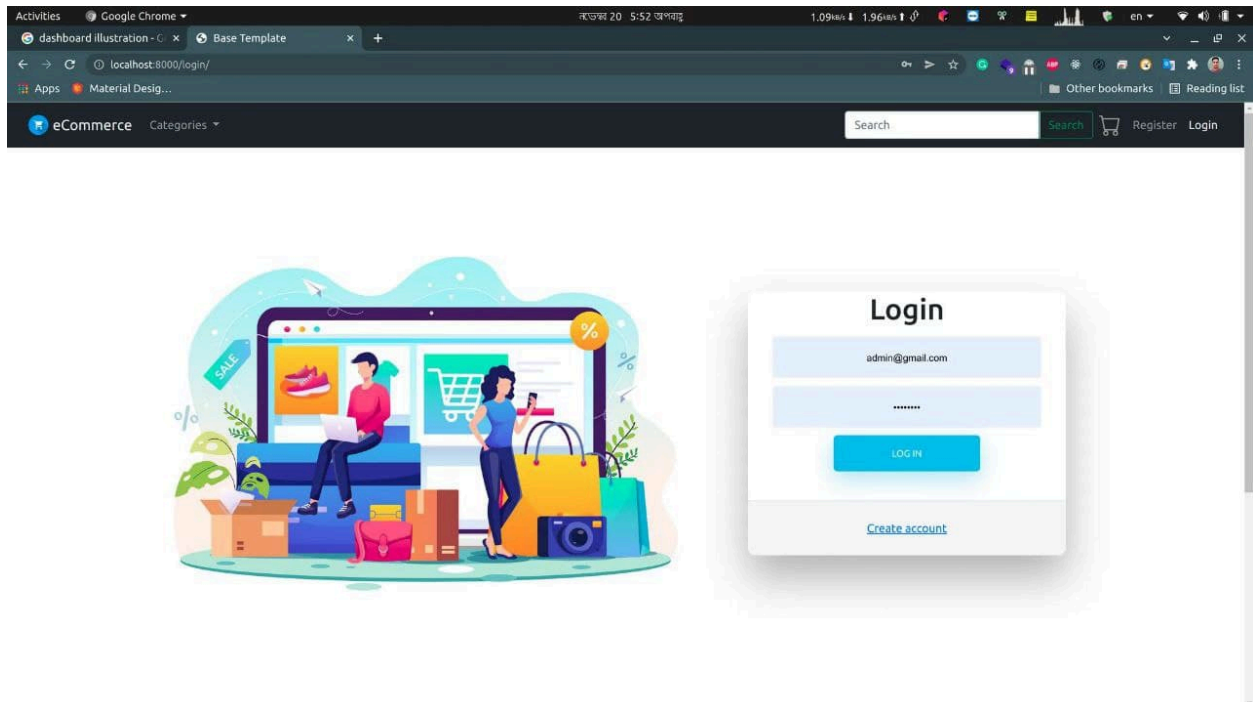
Activities Google Chrome ▾ নভেম্বর 20 5:52 অপরাহ্ণ 1.09 kB/s 1.96 kB/s en ▾

dashboard illustration - G × Base Template × +

localhost:8000/login/

Apps Material Desig... Other bookmarks Reading list

eCommerce Categories ▾ Search Search Register Login

SALE %

Login

admin@gmail.com

••••••••

LOG IN

Create account